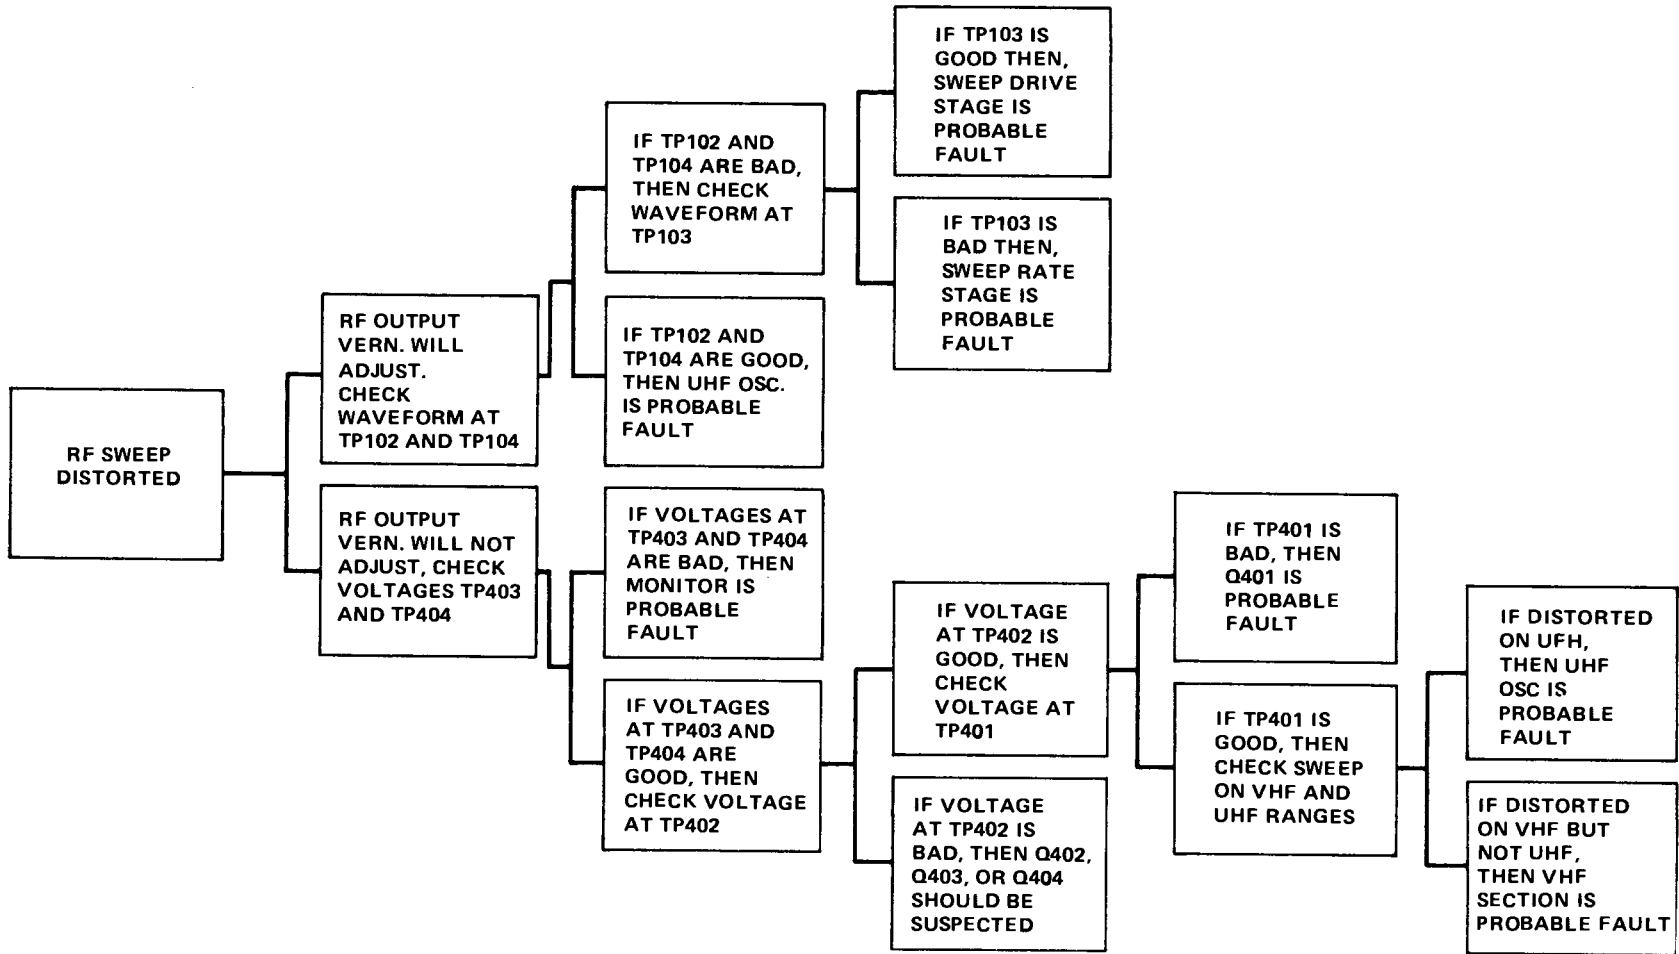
RF SWEEP DISTORTED

RF OUTPUT VERN. WILL ADJUST. CHECK WAVEFORM AT TP102 AND TP104

IF TP102 AND TP104 ARE BAD, THEN CHECK WAVEFORM AT TP103

IF TP103 IS GOOD THEN, SWEEP DRIVE STAGE IS PROBABLE FAULT

IF TP103 IS BAD THEN, SWEEP RATE STAGE IS PROBABLE FAULT

IF TP102 AND TP104 ARE GOOD, THEN UHF OSC. IS PROBABLE FAULT

RF OUTPUT VERN. WILL NOT ADJUST, CHECK VOLTAGES TP403 AND TP404

IF VOLTAGES AT TP403 AND TP404 ARE BAD, THEN MONITOR IS PROBABLE FAULT

IF VOLTAGES AT TP403 AND TP404 ARE GOOD, THEN CHECK VOLTAGE AT TP402

IF VOLTAGE AT TP402 IS GOOD, THEN CHECK VOLTAGE AT TP401

IF VOLTAGE AT TP402 IS BAD, THEN Q402, Q403, OR Q404 SHOULD BE SUSPECTED

IF TP401 IS BAD, THEN Q401 IS PROBABLE FAULT

IF TP401 IS GOOD, THEN CHECK SWEEP ON VHF AND UHF RANGES

IF DISTORTED ON UFH, THEN UHF OSC IS PROBABLE FAULT

IF DISTORTED ON VHF BUT NOT UHF, THEN VHF SECTION IS PROBABLE FAULT